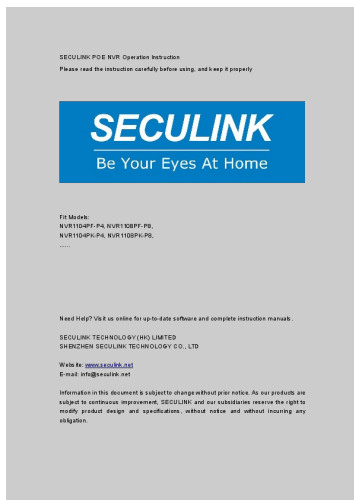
SECULINK POE NVR Operation Instruction

Please read the instruction carefully before using, and keep it properly

SECULINK
Be Your Eyes At Home

Fit Models:
NVR1104PF-P4, NVR1108PF-P8,
NVR1104PK-P4, NVR1108PK-P8,
......

Need Help? Visit us online for up-to-date software and complete instruction manuals.

SECULINK TECHNOLOGY(HK) LIMITED
SHENZHEN SECULINK TECHNOLOGY CO., LTD

Website: www.seculink.net
E-mail: info@seculink.net

Information in this document is subject to change without prior notice. As our products are subject to continuous improvement, SECULINK and our subsidiaries reserve the right to modify product design and specifications, without notice and without incurring any obligation.